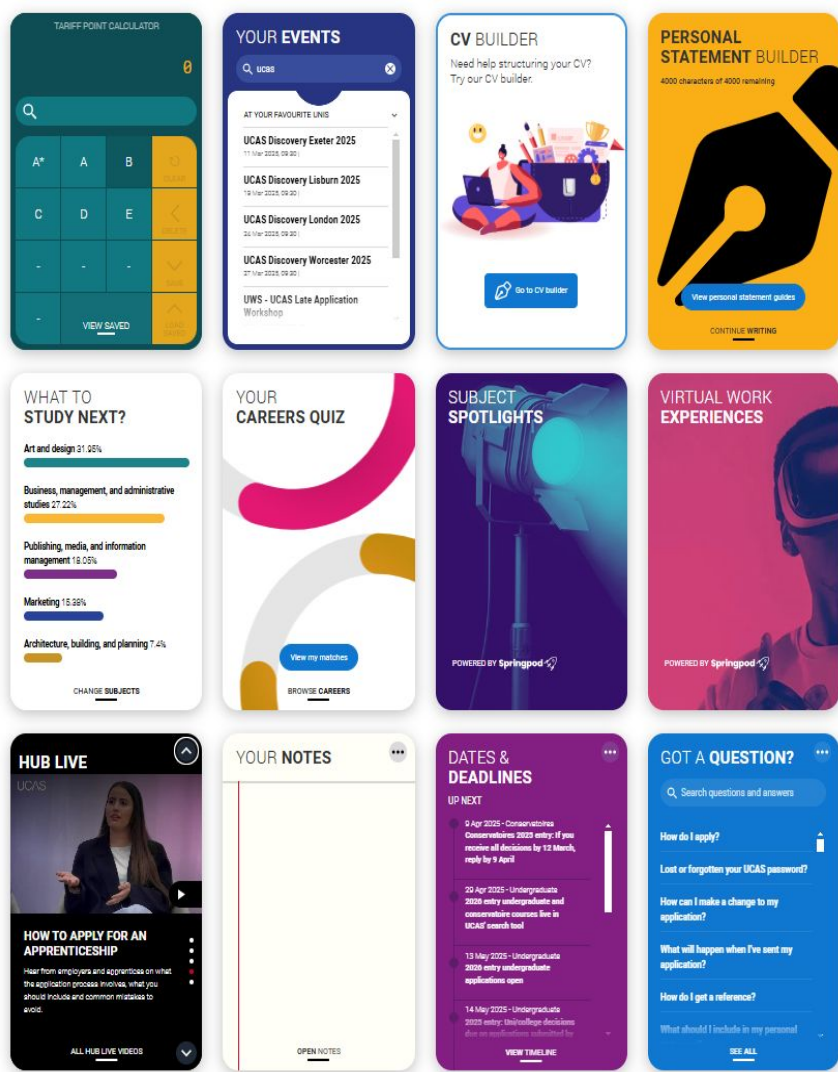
TARIFF POINT CALCULATOR

0

| A* | A | B | CLEAR |
|---|---|---|---|
| C | D | E | DELETE |
| - | - | - | |
| - | | | |

VIEW SAVED

YOUR EVENTS

ucas

AT YOUR FAVOURITE UNIS

UCAS Discovery Exeter 2025
11 Mar 2025, 09:30 |

UCAS Discovery Lisburn 2025
19 Mar 2025, 09:30 |

UCAS Discovery London 2025
24 Mar 2025, 09:30 |

UCAS Discovery Worcester 2025
27 Mar 2025, 09:30 |

UWS - UCAS Late Application Workshop

CV BUILDER

Need help structuring your CV? Try our CV builder.

Go to CV builder

PERSONAL STATEMENT BUILDER

4000 characters of 4000 remaining.

View personal statement guides

CONTINUE WRITING

WHAT TO STUDY NEXT?

Art and design 31.95%

Business, management, and administrative studies 27.22%

Publishing, media, and information management 18.05%

Marketing 15.38%

Architecture, building, and planning 7.4%

CHANGE SUBJECTS

YOUR CAREERS QUIZ

View my matches

BROWSE CAREERS

SUBJECT SPOTLIGHTS

POWERED BY Springpod

VIRTUAL WORK EXPERIENCES

POWERED BY Springpod

HUB LIVE

UCAS

HOW TO APPLY FOR AN APPRENTICESHIP

Hear from employers and apprentices on what the application process involves, what you should include and common mistakes to avoid.

ALL HUB LIVE VIDEOS

YOUR NOTES

OPEN NOTES

DATES & DEADLINES

UP NEXT

9 Apr 2025 - Conservatoires
Conservatoires 2025 entry: If you receive all decisions by 12 March, reply by 9 April

29 Apr 2025 - Undergraduate
2026 entry undergraduate and conservatoire courses live in UCAS' search tool

13 May 2025 - Undergraduate
2026 entry undergraduate applications open

14 May 2025 - Undergraduate
2025 entry: Uni/college decisions due on applications submitted by

VIEW TIMELINE

GOT A QUESTION?

Search questions and answers

How do I apply?

Lost or forgotten your UCAS password?

How can I make a change to my application?

What will happen when I've sent my application?

How do I get a reference?

What should I include in my personal

SEE ALL